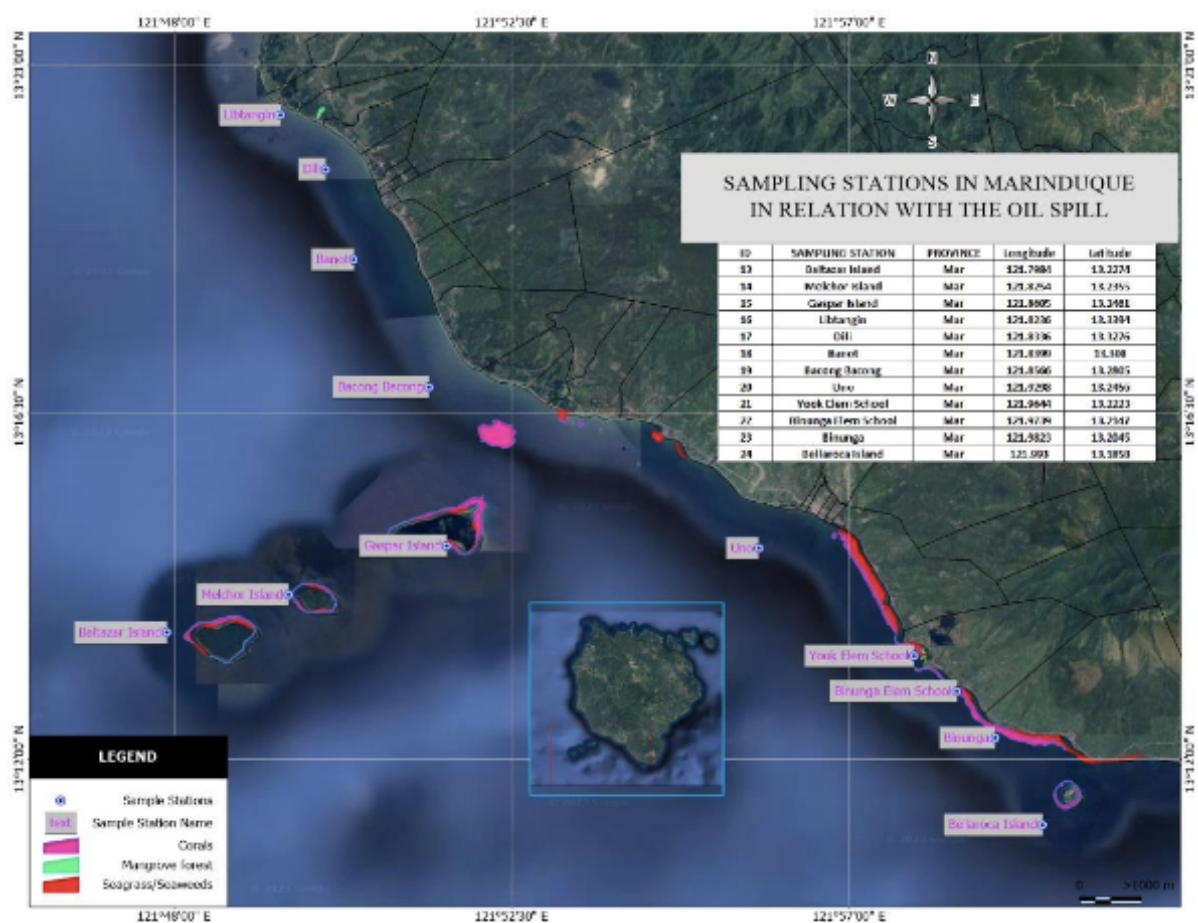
121°48'00" E
121°52'30" E
121°57'00" E

13°21'00" N
13°16'30" N
13°12'00" N

N
W
E
S

SAMPLING STATIONS IN MARINDUQUE IN RELATION WITH THE OIL SPILL

| ID | SAMPLING STATION | PROVINCE | Longitude | Latitude |
|---|---|---|---|---|
| 13 | Baltazar Island | Mar | 121.7984 | 13.2274 |
| 14 | Melchor Island | Mar | 121.8254 | 13.2355 |
| 15 | Gaspar Island | Mar | 121.8605 | 13.2481 |
| 16 | Libtangin | Mar | 121.8236 | 13.3344 |
| 17 | Dili | Mar | 121.8336 | 13.3226 |
| 18 | Banot | Mar | 121.8399 | 13.308 |
| 19 | Bacong Bacong | Mar | 121.8566 | 13.2805 |
| 20 | Uno | Mar | 121.9298 | 13.2456 |
| 21 | Yook Elem School | Mar | 121.9644 | 13.2223 |
| 22 | Binunga Elem School | Mar | 121.9739 | 13.2147 |
| 23 | Binunga | Mar | 121.9823 | 13.2045 |
| 24 | Bellaroca Island | Mar | 121.993 | 13.1858 |

Libtangin
Dili
Banot
Bacong Bacong
Gaspar Island
Melchor Island
Baltazar Island
Uno
Yook Elem School
Binunga Elem School
Binunga
Bellaroca Island

LEGEND
Sample Stations
text Sample Station Name
Corals
Mangrove forest
Seagrass/Seaweeds

0 1000 m